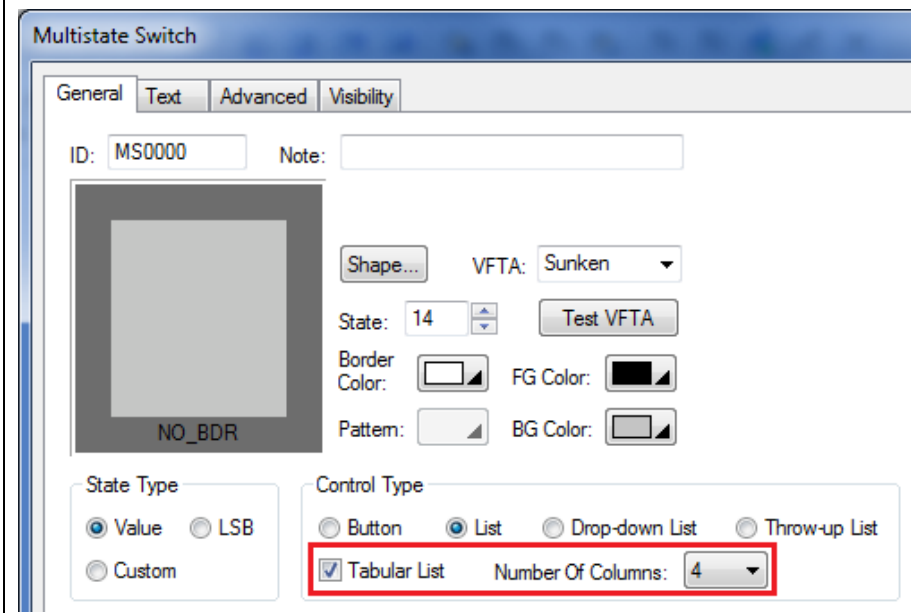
Multistate Switch

General | Text | Advanced | Visibility

ID: MS0000 Note:

NO_BDR

Shape... VFTA: Sunken

State: 14 Test VFTA

Border Color: FG Color:

Pattern: BG Color:

State Type
Value LSB
Custom

Control Type
Button List Drop-down List Throw-up List
Tabular List Number Of Columns: 4